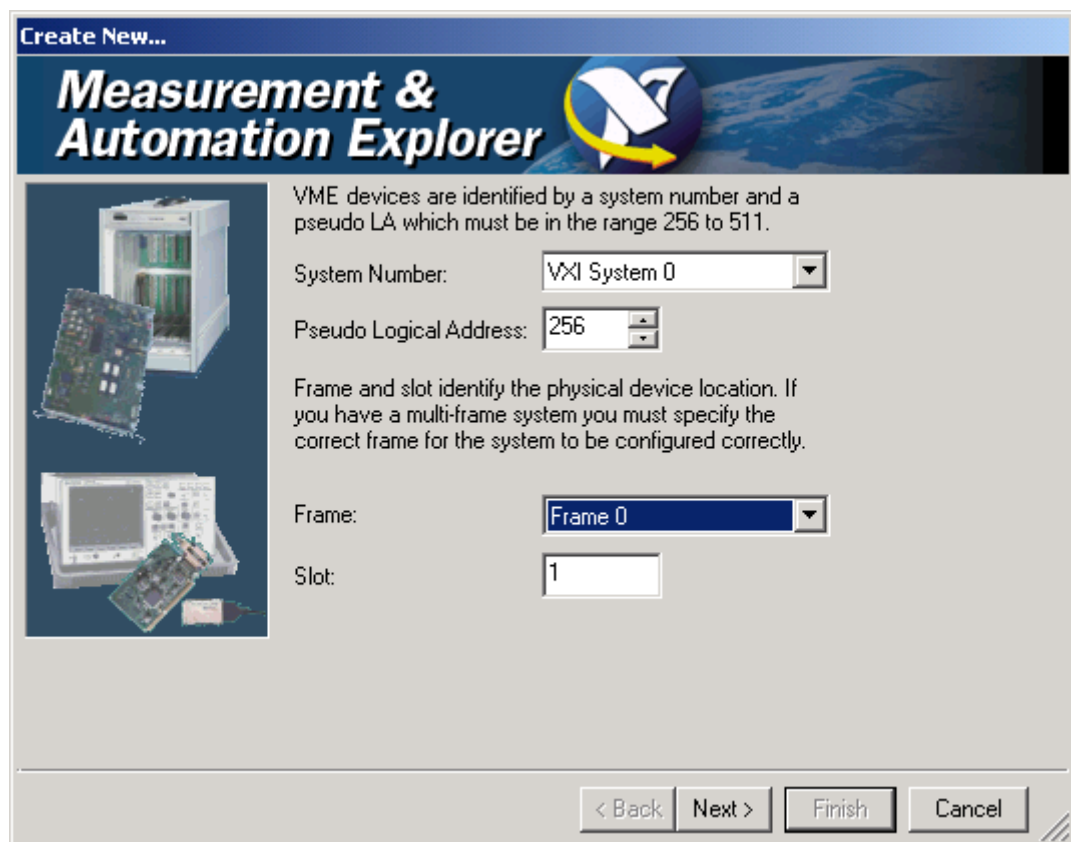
Create New...

Measurement & Automation Explorer

VME devices are identified by a system number and a pseudo LA which must be in the range 256 to 511.

System Number: VXI System 0

Pseudo Logical Address: 256

Frame and slot identify the physical device location. If you have a multi-frame system you must specify the correct frame for the system to be configured correctly.

Frame: Frame 0

Slot: 1

< Back Next > Finish Cancel